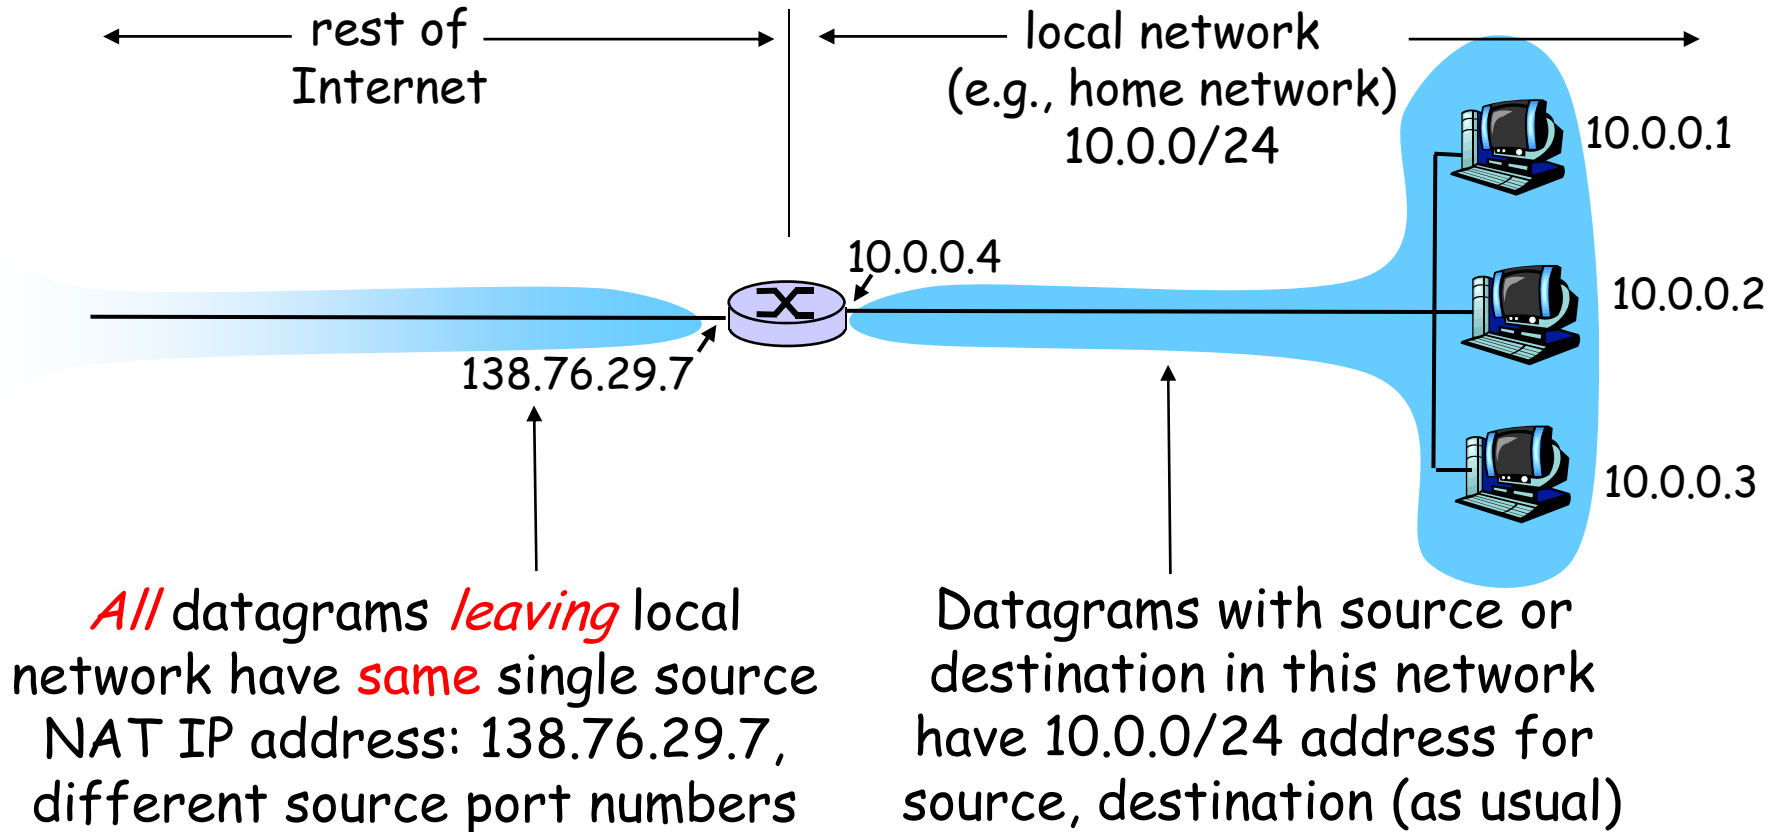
rest of Internet

local network (e.g., home network) 10.0.0/24

10.0.0.1

10.0.0.4

10.0.0.2

138.76.29.7

10.0.0.3

All datagrams leaving local network have same single source NAT IP address: 138.76.29.7, different source port numbers

Datagrams with source or destination in this network have 10.0.0/24 address for source, destination (as usual)